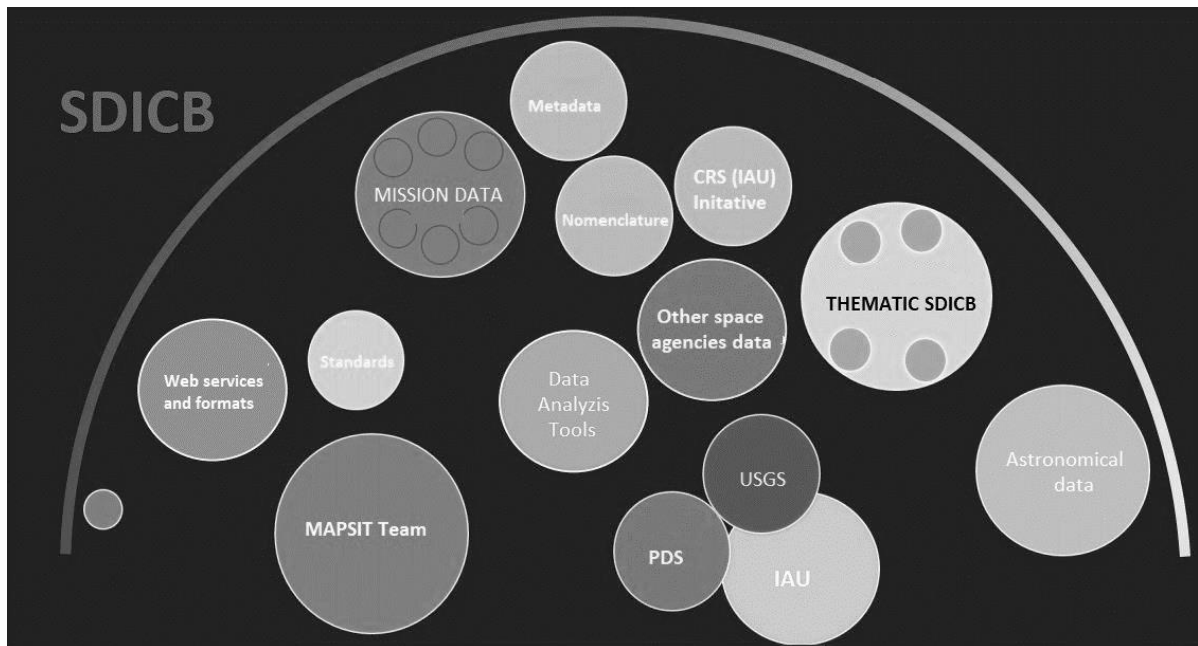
SDICB

Metadata

MISSION DATA

CRS (IAU) Initative

Nomenclature

THEMATIC SDICB

Other space agencies data

Standards

Web services and formats

Data Analyzis Tools

USGS

Astronomical data

MAPSIT Team

PDS

IAU